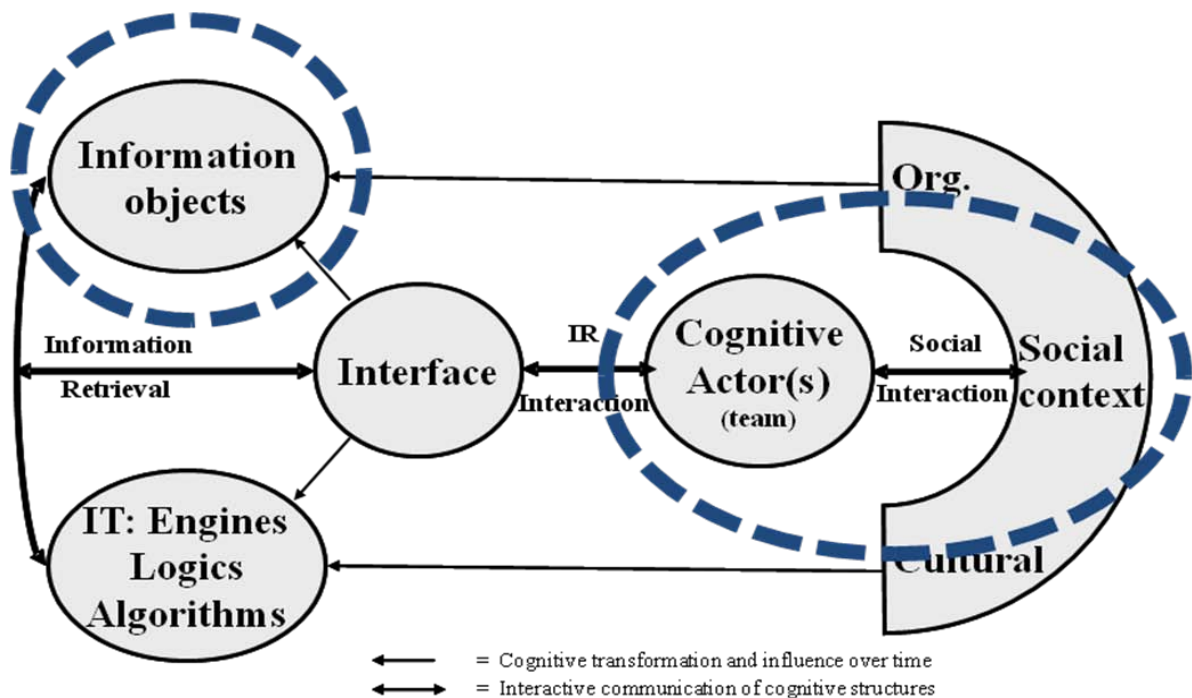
Information objects

Org.

Information

Retrieval

Interface

IR

Interaction

Cognitive Actor(s) (team)

Social

Interaction

Social context

IT: Engines Logics Algorithms

Cultural

= Cognitive transformation and influence over time

= Interactive communication of cognitive structures